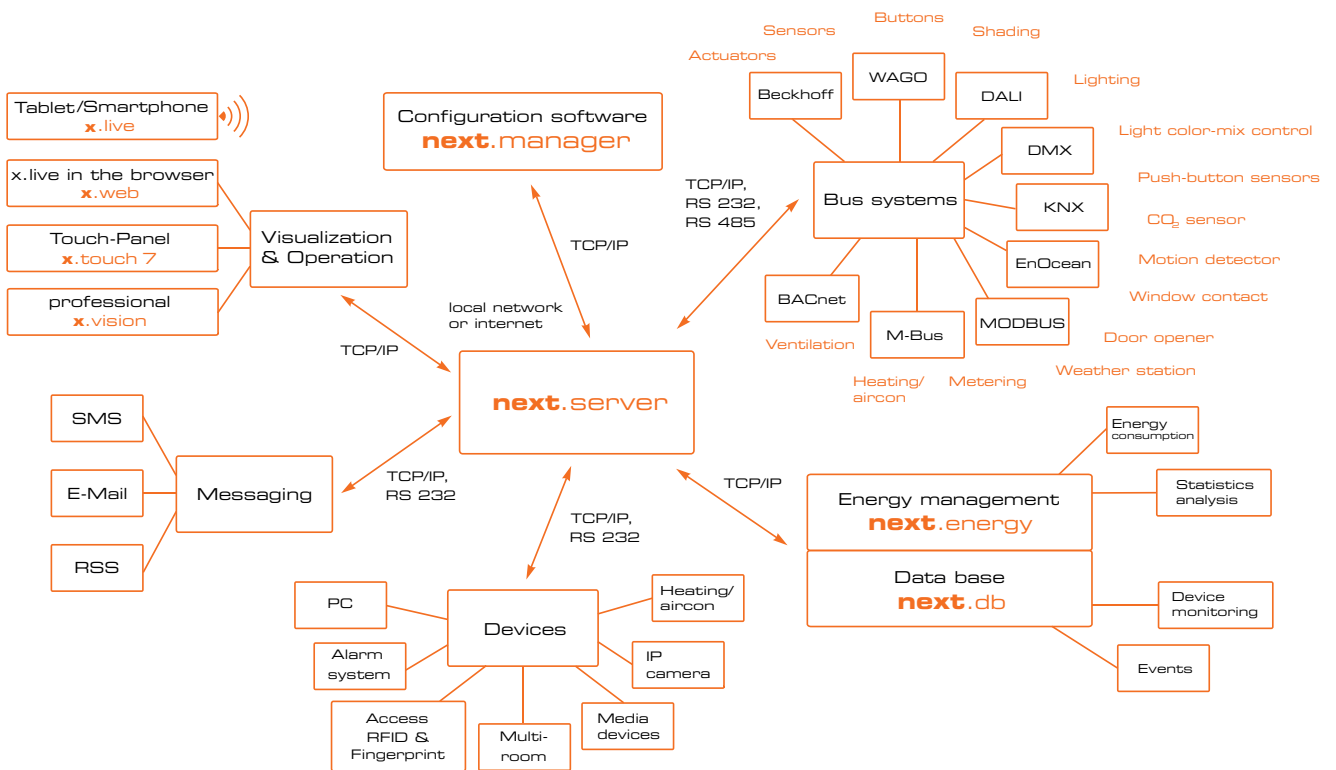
Tablet/Smartphone
x.live

x.live in the browser
x.web

Touch-Panel
x.touch 7

professional
x.vision

Visualization & Operation

Configuration software
next.manager

TCP/IP

local network or internet

TCP/IP

next.server

TCP/IP, RS 232, RS 485

Actuators

Sensors

Buttons

Shading

Beckhoff

WAGO

DALI

Lighting

Light color-mix control

DMX

Push-button sensors

Bus systems

KNX

$CO_2$ sensor

EnOcean

Motion detector

Window contact

BACnet

MODBUS

Door opener

Ventilation

M-Bus

Weather station

Heating/ aircon

Metering

SMS

E-Mail

RSS

Messaging

TCP/IP, RS 232

TCP/IP, RS 232

TCP/IP

Energy consumption

Statistics analysis

Energy management
next.energy

Data base
next.db

Device monitoring

Events

PC

Devices

Heating/ aircon

Alarm system

IP camera

Access RFID & Fingerprint

Multi-room

Media devices